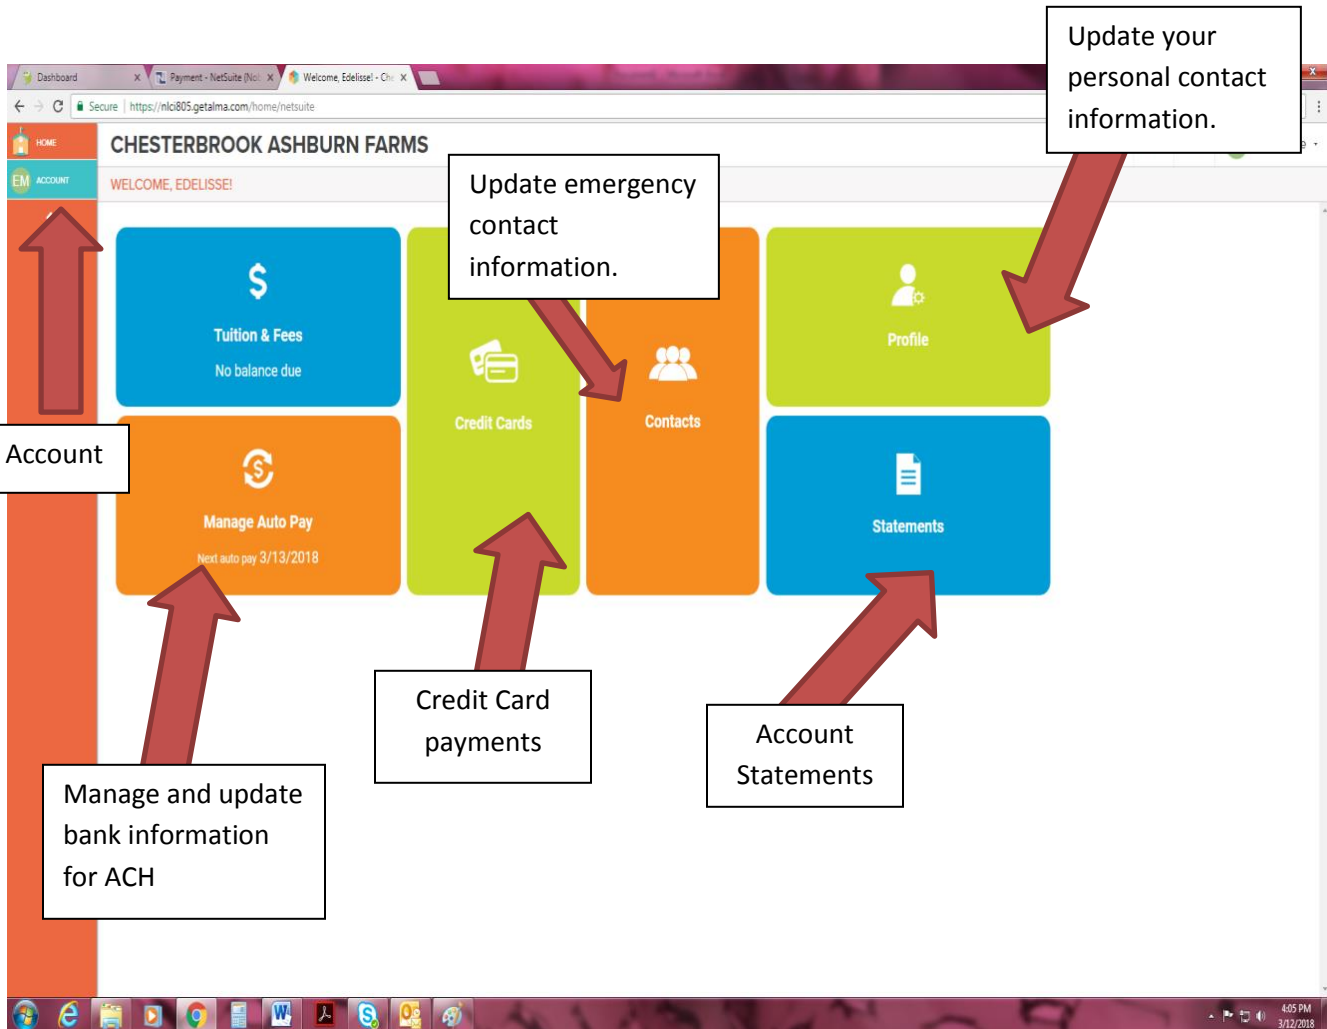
Dashboard
Payment - NetSuite (Not
Welcome, Edelisse! - Che

Secure | https://nlci805.getalma.com/home/netsuite

Update your personal contact information.

HOME
EM ACCOUNT

CHESTERBROOK ASHBURN FARMS

WELCOME, EDELISSE!

Update emergency contact information.

$
Tuition & Fees
No balance due

Credit Cards

Contacts

Profile

Account

Manage Auto Pay
Next auto pay 3/13/2018

Statements

Credit Card payments

Account Statements

Manage and update bank information for ACH

4:05 PM
3/12/2018